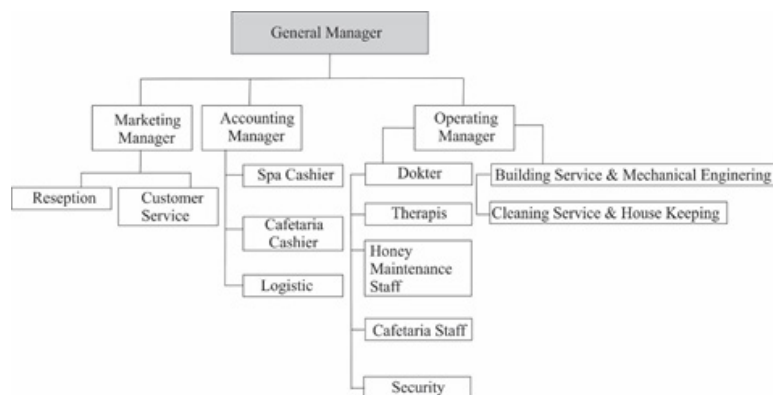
General Manager

Marketing Manager

Accounting Manager

Operating Manager

Reseption

Customer Service

Spa Cashier

Cafetaria Cashier

Logistic

Dokter

Therapis

Honey Maintenance Staff

Cafetaria Staff

Security

Building Service & Mechanical Enginering

Cleaning Service & House Keeping